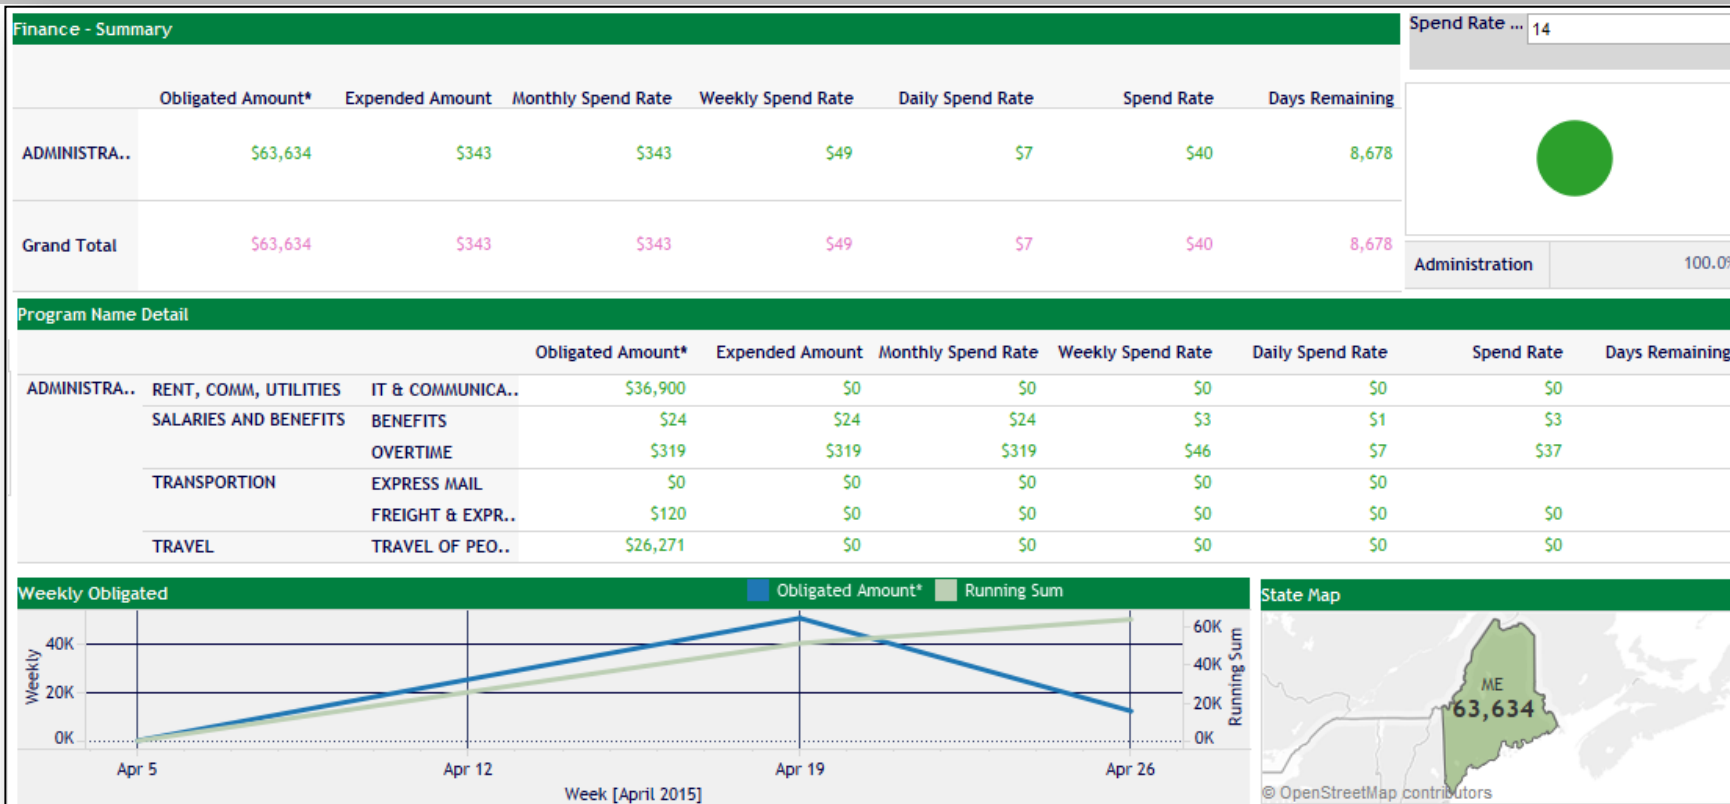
Finance - Summary

Spend Rate ... 14

| | Obligated Amount* | Expended Amount | Monthly Spend Rate | Weekly Spend Rate | Daily Spend Rate | Spend Rate | Days Remaining |
|---|---|---|---|---|---|---|---|
| ADMINISTRA.. | $63,634 | $343 | $343 | $49 | $7 | $40 | 8,678 |
| Grand Total | $63,634 | $343 | $343 | $49 | $7 | $40 | 8,678 |

Administration 100.0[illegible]

Program Name Detail

| | | | Obligated Amount* | Expended Amount | Monthly Spend Rate | Weekly Spend Rate | Daily Spend Rate | Spend Rate | Days Remaining |
|---|---|---|---|---|---|---|---|---|---|
| ADMINISTRA.. | RENT, COMM, UTILITIES | IT & COMMUNICA.. | $36,900 | $0 | $0 | $0 | $0 | $0 | |
| | SALARIES AND BENEFITS | BENEFITS | $24 | $24 | $24 | $3 | $1 | $3 | |
| | | OVERTIME | $319 | $319 | $319 | $46 | $7 | $37 | |
| | TRANSPORTION | EXPRESS MAIL | $0 | $0 | $0 | $0 | $0 | | |
| | | FREIGHT & EXPR.. | $120 | $0 | $0 | $0 | $0 | $0 | |
| | TRAVEL | TRAVEL OF PEO.. | $26,271 | $0 | $0 | $0 | $0 | $0 | |

Weekly Obligated
Obligated Amount* Running Sum
Weekly
40K
20K
0K
60K
40K
20K
0K
Running Sum
Apr 5 Apr 12 Apr 19 Apr 26
Week [April 2015]

State Map
ME
63,634
© OpenStreetMap contributors